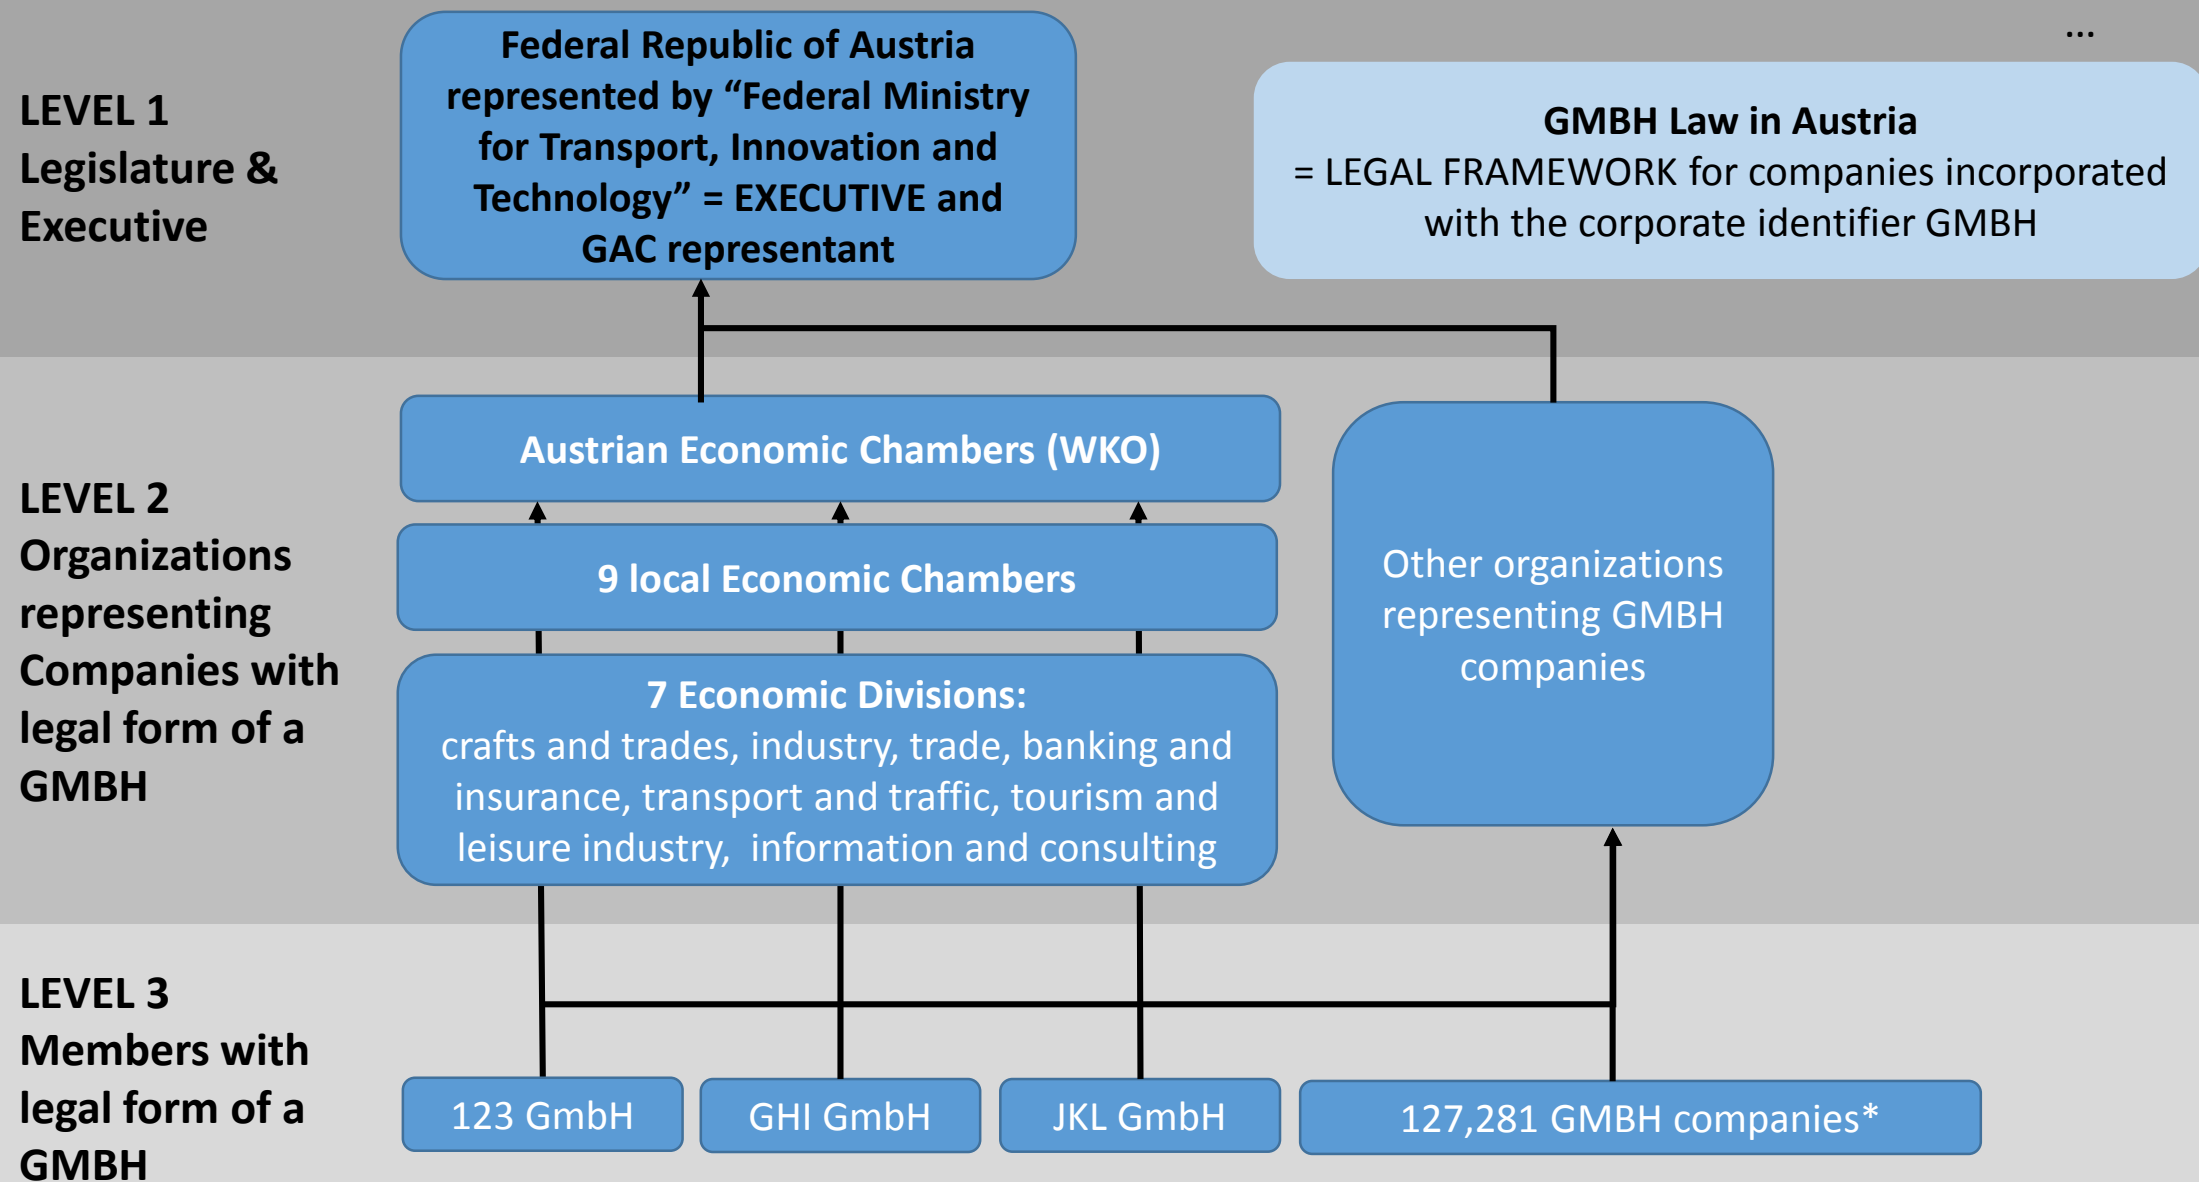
LEVEL 1
Legislature & Executive

Federal Republic of Austria represented by "Federal Ministry for Transport, Innovation and Technology" = EXECUTIVE and GAC representant

...

GMBH Law in Austria
= LEGAL FRAMEWORK for companies incorporated with the corporate identifier GMBH

LEVEL 2
Organizations representing Companies with legal form of a GMBH

Austrian Economic Chambers (WKO)

9 local Economic Chambers

7 Economic Divisions:
crafts and trades, industry, trade, banking and insurance, transport and traffic, tourism and leisure industry, information and consulting

Other organizations representing GMBH companies

LEVEL 3
Members with legal form of a GMBH

123 GmbH

GHI GmbH

JKL GmbH

127,281 GMBH companies*